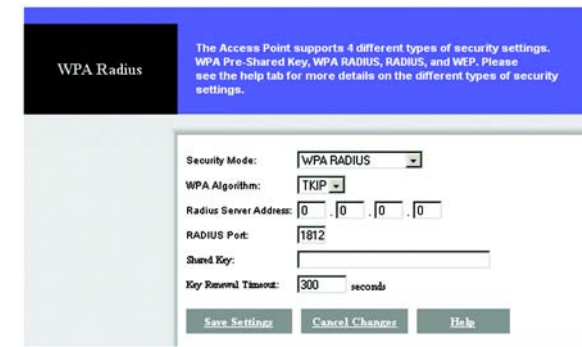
WPA Radius

The Access Point supports 4 different types of security settings. WPA Pre-Shared Key, WPA RADIUS, RADIUS, and WEP. Please see the help tab for more details on the different types of security settings.

Security Mode: WPA RADIUS

WPA Algorithm: TKIP

Radius Server Address: 0 . 0 . 0 . 0

RADIUS Port: 1812

Shared Key:

Key Renewal Timeout: 300 seconds

Save Settings Cancel Changes Help